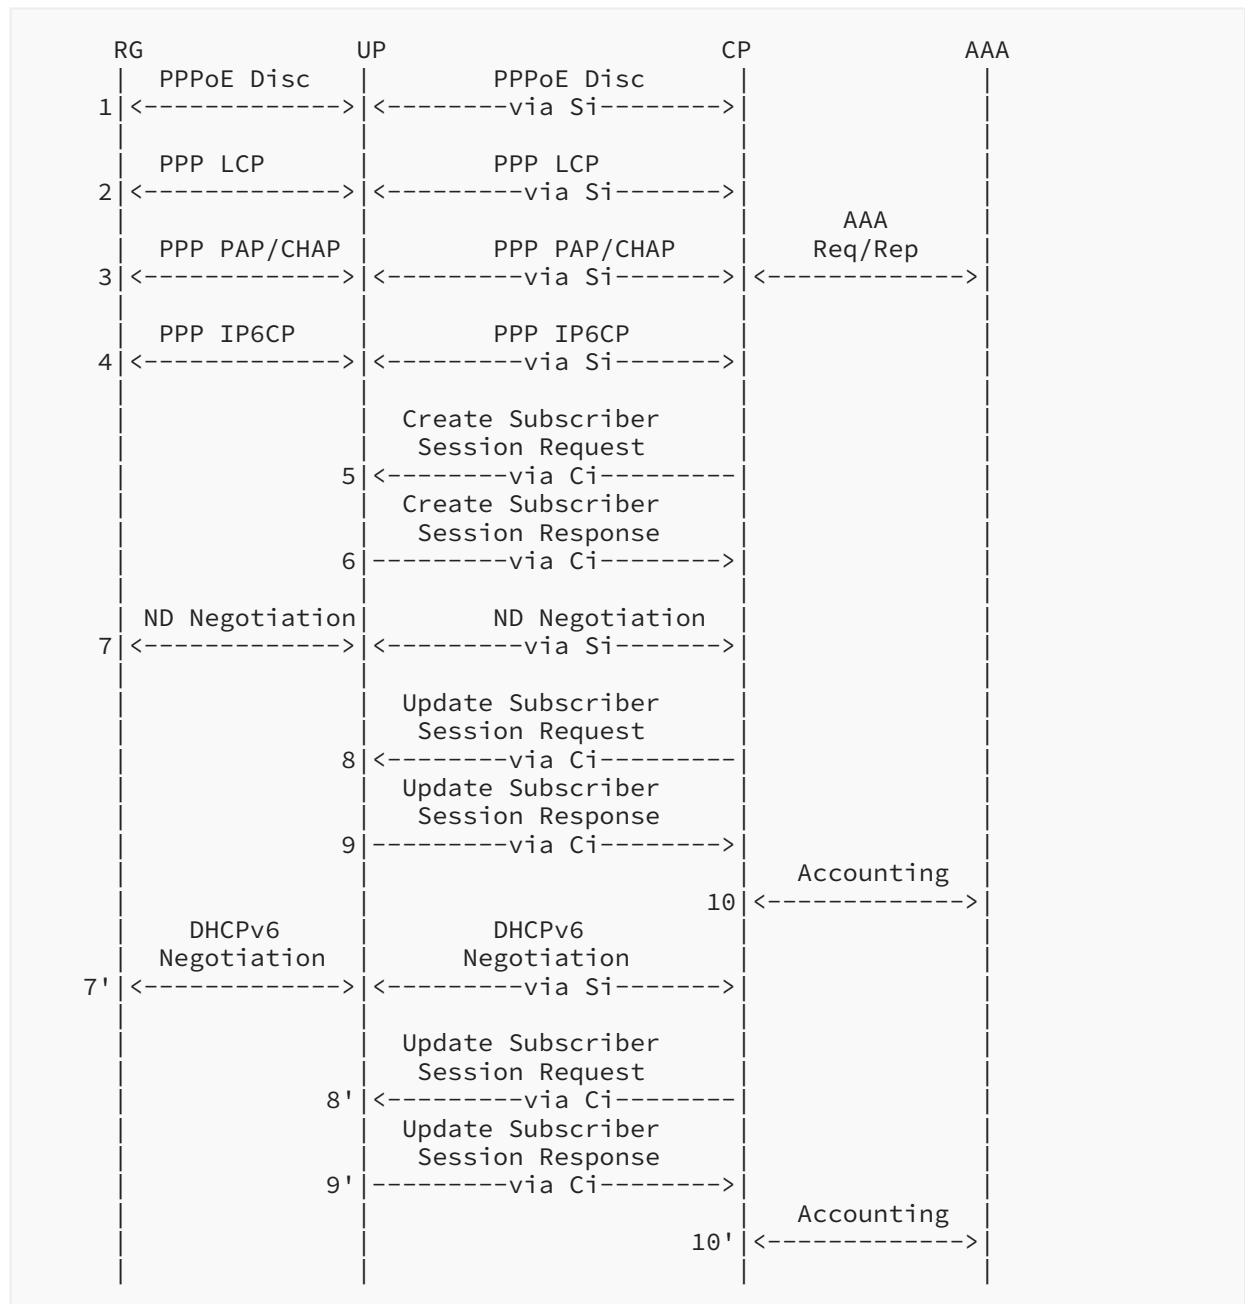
RG UP CP AAA

1 PPPoE Disc <-------------> PPPoE Disc <--------via Si-------->

2 PPP LCP <-------------> PPP LCP <---------via Si------->

3 PPP PAP/CHAP <-------------> PPP PAP/CHAP <---------via Si-------> AAA Req/Rep <------------->

4 PPP IP6CP <-------------> PPP IP6CP <---------via Si------->

Create Subscriber Session Request
5 <--------via Ci---------

Create Subscriber Session Response
6 ---------via Ci-------->

7 ND Negotiation <-------------> ND Negotiation <---------via Si------->

Update Subscriber Session Request
8 <--------via Ci---------

Update Subscriber Session Response
9 ---------via Ci-------->

Accounting
10 <------------->

7' DHCPv6 Negotiation <-------------> DHCPv6 Negotiation <---------via Si------->

Update Subscriber Session Request
8' <---------via Ci--------

Update Subscriber Session Response
9' ---------via Ci-------->

Accounting
10' <------------->